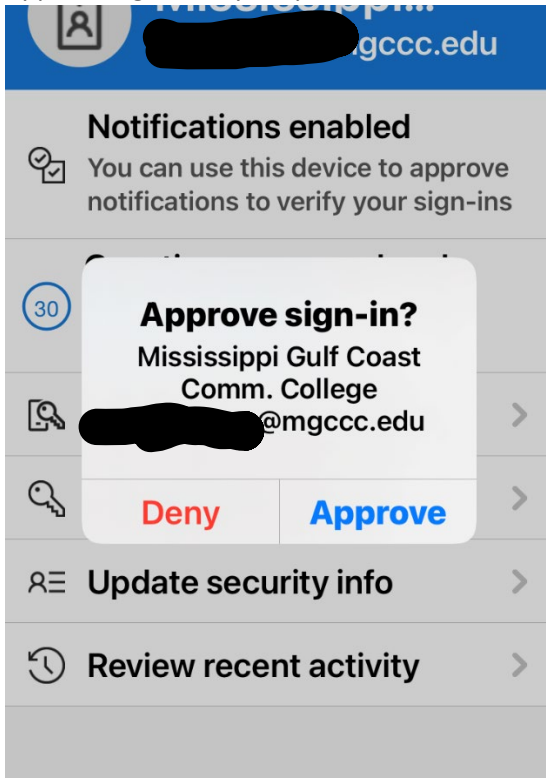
Mississippi...
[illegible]mgccc.edu

Notifications enabled
You can use this device to approve notifications to verify your sign-ins

30

Approve sign-in?
Mississippi Gulf Coast Comm. College
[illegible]@mgccc.edu

Deny
Approve

Update security info

Review recent activity